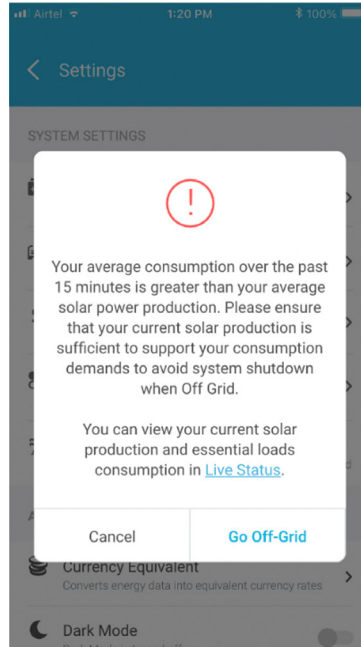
Airtel 1:20 PM 100%

Settings

SYSTEM SETTINGS

!

Your average consumption over the past 15 minutes is greater than your average solar power production. Please ensure that your current solar production is sufficient to support your consumption demands to avoid system shutdown when Off Grid.

You can view your current solar production and essential loads consumption in Live Status.

Cancel

Go Off-Grid

Currency Equivalent

Converts energy data into equivalent currency rates

Dark Mode

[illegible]